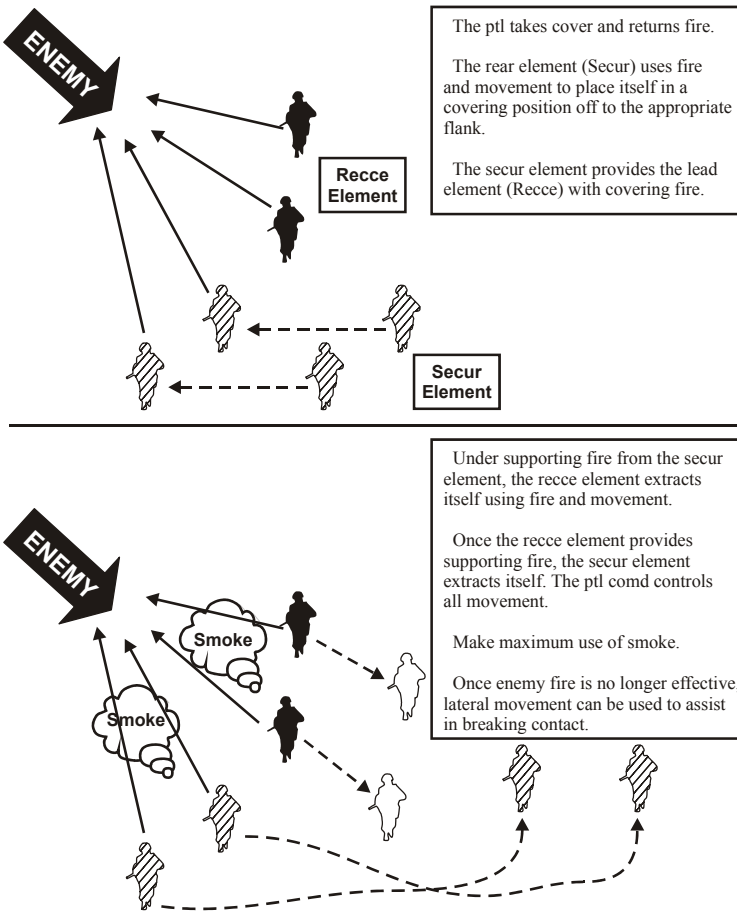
ENEMY

The ptl takes cover and returns fire.

The rear element (Secur) uses fire and movement to place itself in a covering position off to the appropriate flank.

The secur element provides the lead element (Recce) with covering fire.

Recce Element

Secur Element

ENEMY

Under supporting fire from the secur element, the recce element extracts itself using fire and movement.

Once the recce element provides supporting fire, the secur element extracts itself. The ptl comd controls all movement.

Make maximum use of smoke.

Once enemy fire is no longer effective, lateral movement can be used to assist in breaking contact.

Smoke

Smoke